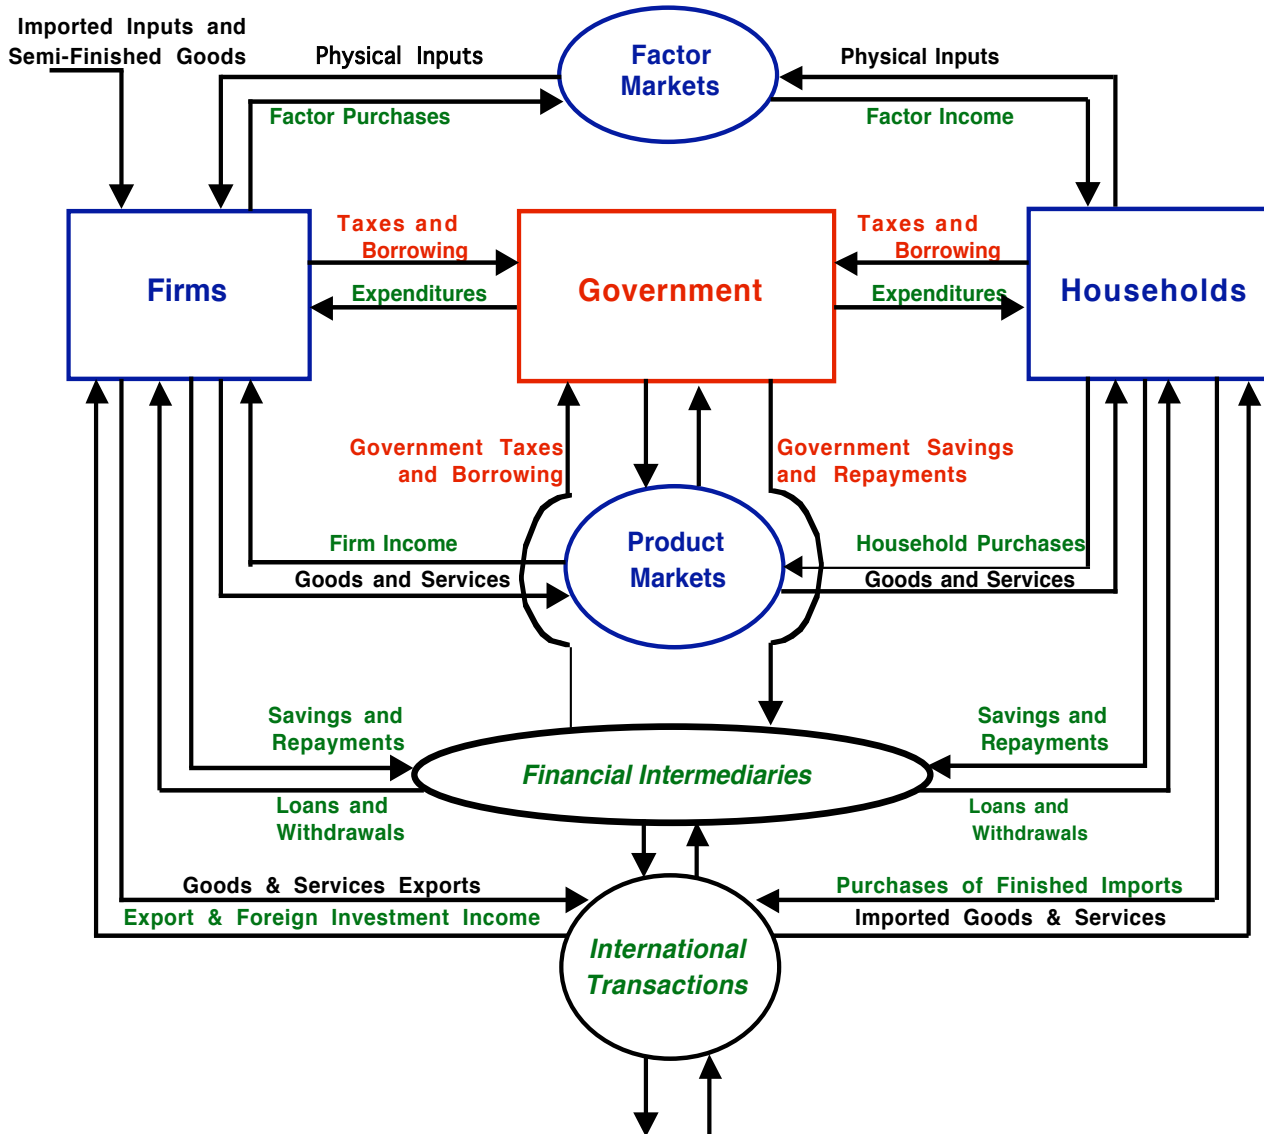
Imported Inputs and Semi-Finished Goods

Physical Inputs

Factor Markets

Physical Inputs

Factor Purchases

Factor Income

Taxes and Borrowing

Taxes and Borrowing

Firms

Government

Households

Expenditures

Expenditures

Government Taxes and Borrowing

Government Savings and Repayments

Firm Income

Product Markets

Household Purchases

Goods and Services

Goods and Services

Savings and Repayments

Savings and Repayments

Financial Intermediaries

Loans and Withdrawals

Loans and Withdrawals

Goods & Services Exports

Purchases of Finished Imports

Export & Foreign Investment Income

Imported Goods & Services

International Transactions